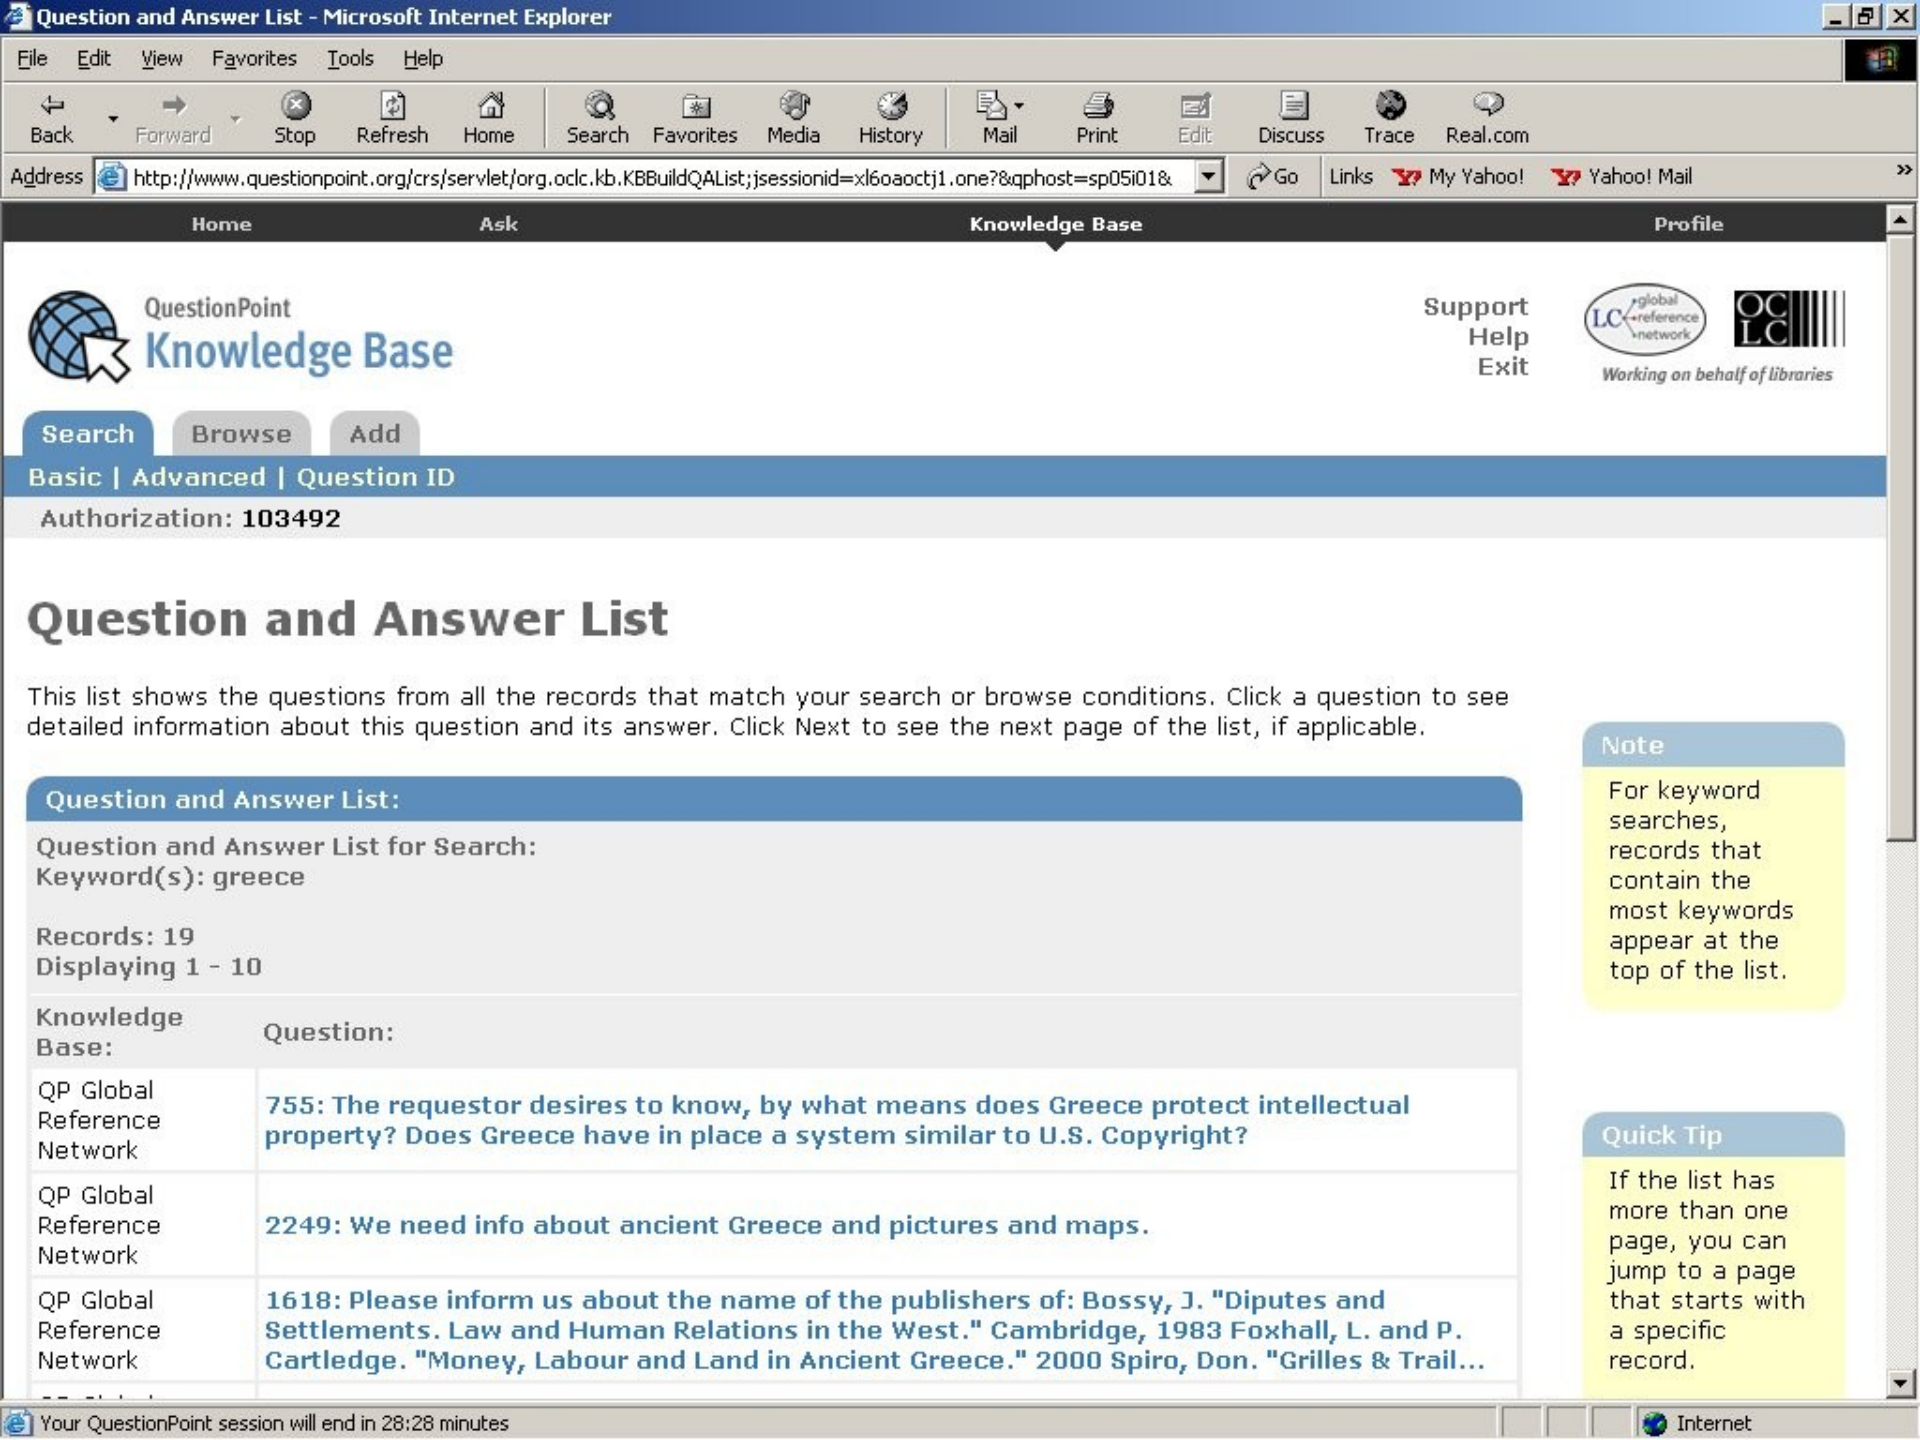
Question and Answer List - Microsoft Internet Explorer

File Edit View Favorites Tools Help

Back Forward Stop Refresh Home Search Favorites Media History Mail Print Edit Discuss Trace Real.com

Address http://www.questionpoint.org/crs/servlet/org.oclc.kb.KBBuildQAList;jsessionid=xl6oaoctj1.one?&qphost=sp05i01& Go Links My Yahoo! Yahoo! Mail

Home Ask Knowledge Base Profile

QuestionPoint
Knowledge Base

Support
Help
Exit

LC global reference network
OCLC
Working on behalf of libraries

Search Browse Add

Basic | Advanced | Question ID

Authorization: 103492

Question and Answer List

This list shows the questions from all the records that match your search or browse conditions. Click a question to see detailed information about this question and its answer. Click Next to see the next page of the list, if applicable.

Question and Answer List:

Question and Answer List for Search:
Keyword(s): greece

Records: 19
Displaying 1 - 10

| Knowledge Base: | Question: |
|---|---|
| QP Global Reference Network | 755: The requestor desires to know, by what means does Greece protect intellectual property? Does Greece have in place a system similar to U.S. Copyright? |
| QP Global Reference Network | 2249: We need info about ancient Greece and pictures and maps. |
| QP Global Reference Network | 1618: Please inform us about the name of the publishers of: Bossy, J. "Diputes and Settlements. Law and Human Relations in the West." Cambridge, 1983 Foxhall, L. and P. Cartledge. "Money, Labour and Land in Ancient Greece." 2000 Spiro, Don. "Grilles & Trail... |

Note
For keyword searches, records that contain the most keywords appear at the top of the list.

Quick Tip
If the list has more than one page, you can jump to a page that starts with a specific record.

Your QuestionPoint session will end in 28:28 minutes
Internet